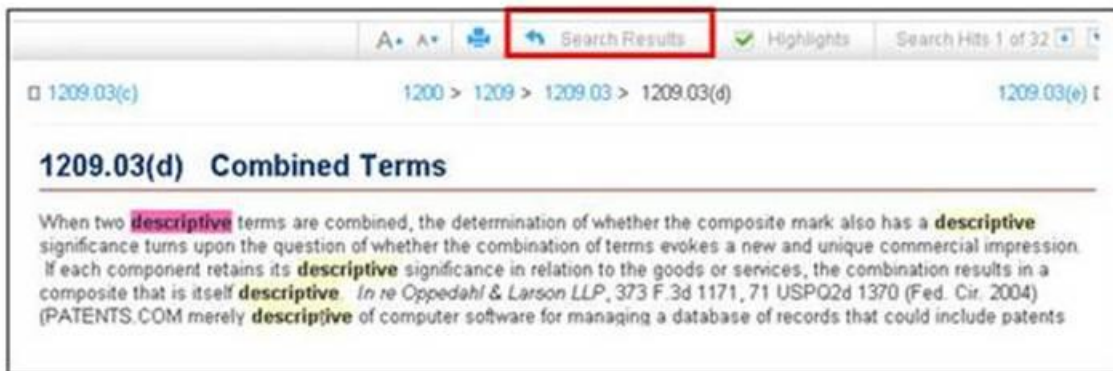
A+ A- Search Results Highlights Search Hits 1 of 32

1209.03(c) 1200 > 1209 > 1209.03 > 1209.03(d) 1209.03(e)

1209.03(d) Combined Terms

When two descriptive terms are combined, the determination of whether the composite mark also has a descriptive significance turns upon the question of whether the combination of terms evokes a new and unique commercial impression. If each component retains its descriptive significance in relation to the goods or services, the combination results in a composite that is itself descriptive. In re Oppedahl & Larson LLP, 373 F.3d 1171, 71 USPQ2d 1370 (Fed. Cir. 2004) (PATENTS.COM merely descriptive of computer software for managing a database of records that could include patents